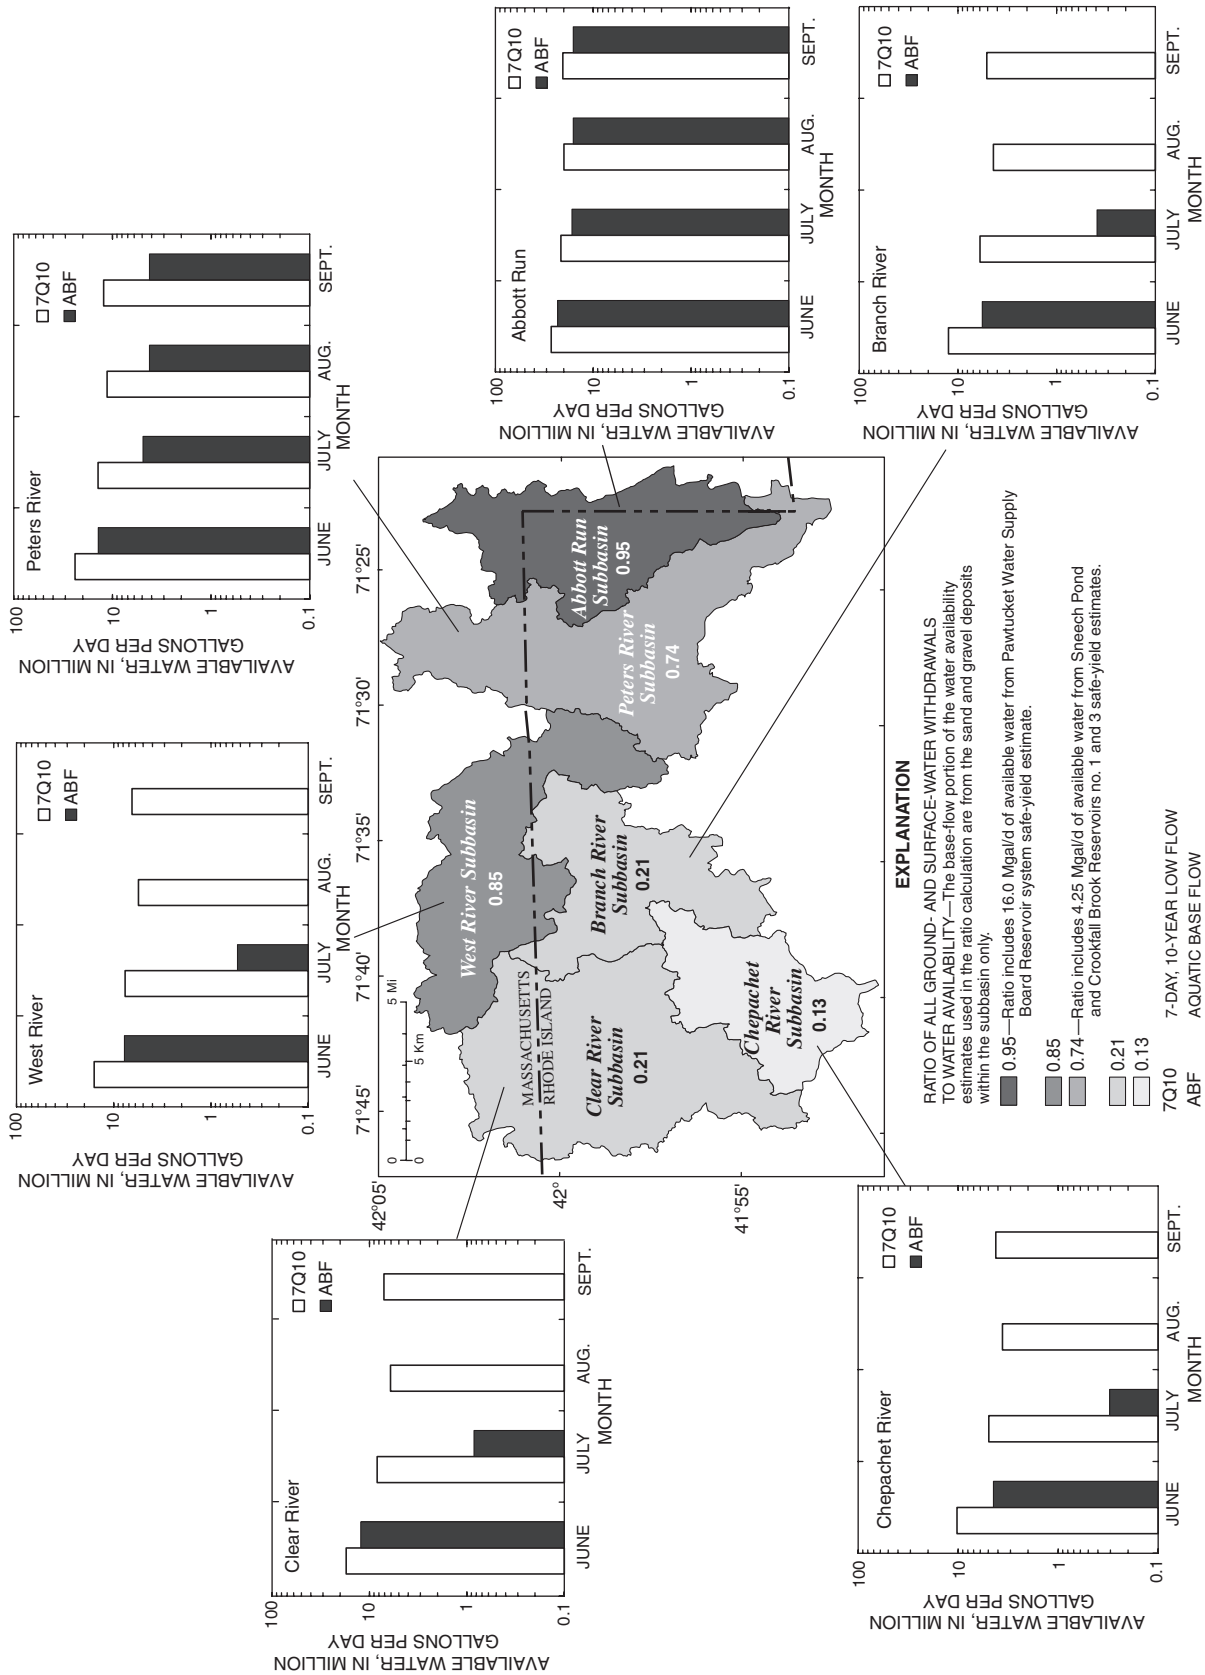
Peters River
□ 7Q10
■ ABF
AVAILABLE WATER, IN MILLION GALLONS PER DAY
100
10
1
0.1
JUNE JULY AUG. SEPT.
MONTH

West River
□ 7Q10
■ ABF
AVAILABLE WATER, IN MILLION GALLONS PER DAY
100
10
1
0.1
JUNE JULY AUG. SEPT.
MONTH

Clear River
□ 7Q10
■ ABF
AVAILABLE WATER, IN MILLION GALLONS PER DAY
100
10
1
0.1
JUNE JULY AUG. SEPT.
MONTH

Abbott Run
□ 7Q10
■ ABF
AVAILABLE WATER, IN MILLION GALLONS PER DAY
100
10
1
0.1
JUNE JULY AUG. SEPT.
MONTH

Branch River
□ 7Q10
■ ABF
AVAILABLE WATER, IN MILLION GALLONS PER DAY
100
10
1
0.1
JUNE JULY AUG. SEPT.
MONTH

Chepachet River
□ 7Q10
■ ABF
AVAILABLE WATER, IN MILLION GALLONS PER DAY
100
10
1
0.1
JUNE JULY AUG. SEPT.
MONTH

71°45' 71°40' 71°35' 71°30' 71°25'
42°05'
42°
41°55'
0 5 Mi
0 5 Km
MASSACHUSETTS
RHODE ISLAND
West River Subbasin 0.85
Peters River Subbasin 0.74
Abbott Run Subbasin 0.95
Branch River Subbasin 0.21
Clear River Subbasin 0.21
Chepachet River Subbasin 0.13

EXPLANATION
RATIO OF ALL GROUND- AND SURFACE-WATER WITHDRAWALS TO WATER AVAILABILITY—The base-flow portion of the water availability estimates used in the ratio calculation are from the sand and gravel deposits within the subbasin only.
0.95—Ratio includes 16.0 Mgal/d of available water from Pawtucket Water Supply Board Reservoir system safe-yield estimate.
0.85
0.74—Ratio includes 4.25 Mgal/d of available water from Sneech Pond and Crookfall Brook Reservoirs no. 1 and 3 safe-yield estimates.
0.21
0.13
7Q10 7-DAY, 10-YEAR LOW FLOW
ABF AQUATIC BASE FLOW